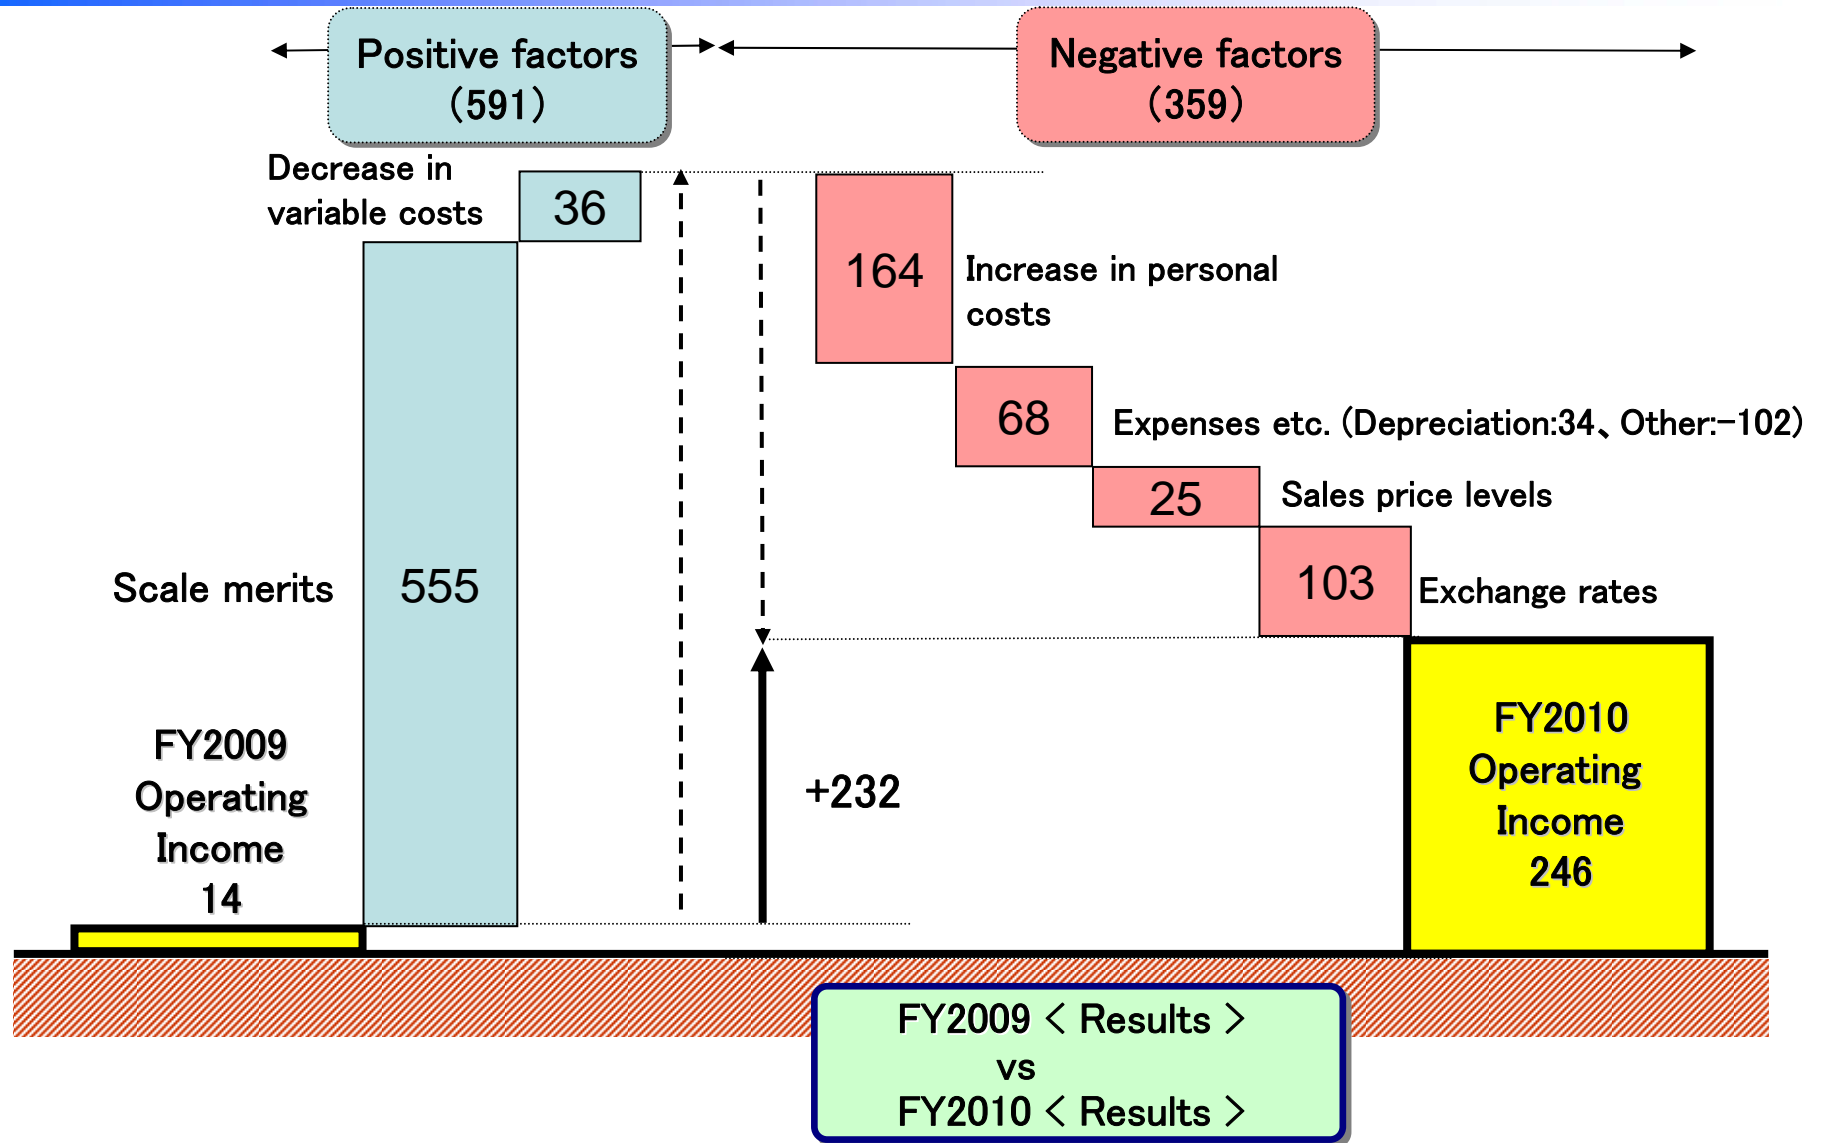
Positive factors (591)

Negative factors (359)

Decrease in variable costs

36

164

Increase in personal costs

68

Expenses etc. (Depreciation:34、Other:−102)

25

Sales price levels

Scale merits

555

103

Exchange rates

FY2009 Operating Income 14

+232

FY2010 Operating Income 246

FY2009 < Results > vs FY2010 < Results >